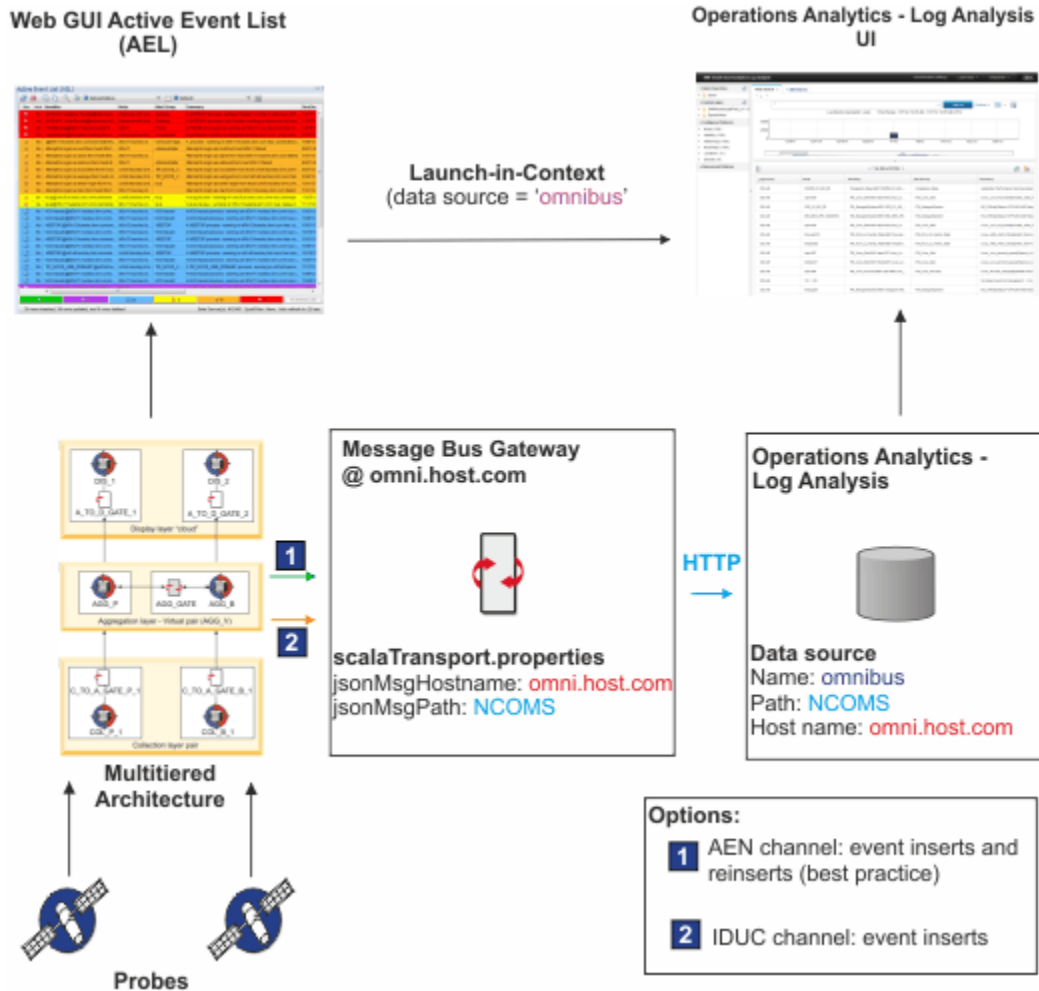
Web GUI Active Event List (AEL)

Operations Analytics - Log Analysis UI

Launch-in-Context
(data source = 'omnibus'

DIS_1
A_TO_D_GATE_1
DIS_2
A_TO_D_GATE_2
Display layer 'cloud'

AGG_P
AGG_GATE
AGG_B
Aggregation layer - Virtual pair (AGG_V)

C_TO_A_GATE_P_1
COL_P_1
C_TO_A_GATE_B_1
COL_B_1
Collection layer pair

1
2

Multitiered Architecture

Probes

Message Bus Gateway
@ omni.host.com

scalaTransport.properties
jsonMsgHostname: omni.host.com
jsonMsgPath: NCOMS

HTTP

Operations Analytics - Log Analysis

Data source
Name: omnibus
Path: NCOMS
Host name: omni.host.com

Options:
1 AEN channel: event inserts and reinserts (best practice)
2 IDUC channel: event inserts